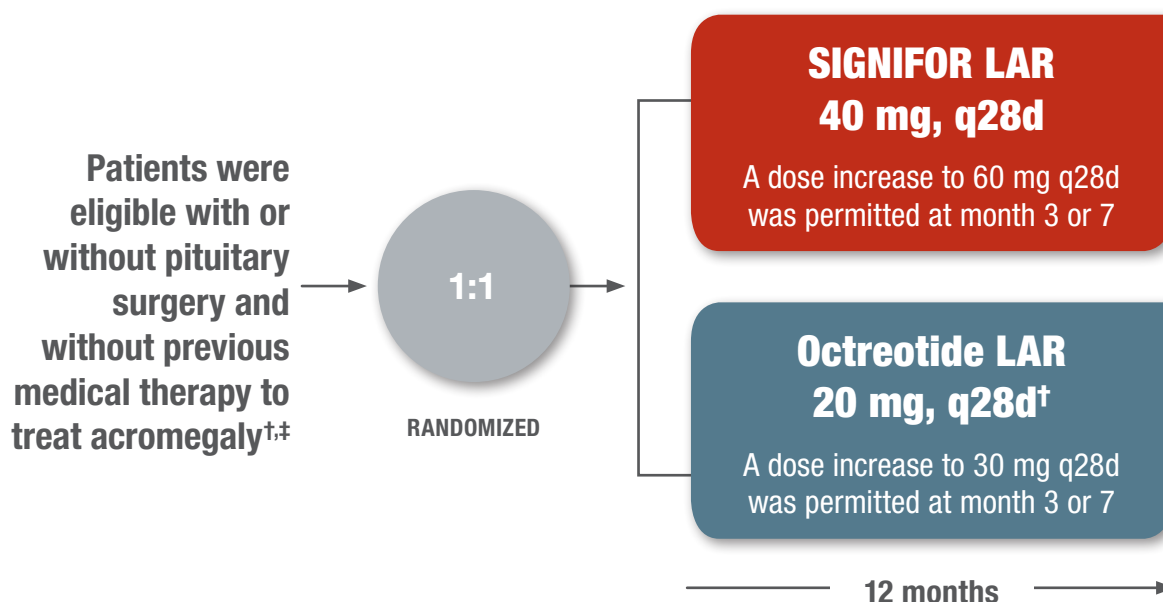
Patients were eligible with or without pituitary surgery and without previous medical therapy to treat acromegaly†,‡

1:1

RANDOMIZED

SIGNIFOR LAR
40 mg, q28d

A dose increase to 60 mg q28d was permitted at month 3 or 7

Octreotide LAR
20 mg, q28d†

A dose increase to 30 mg q28d was permitted at month 3 or 7

12 months